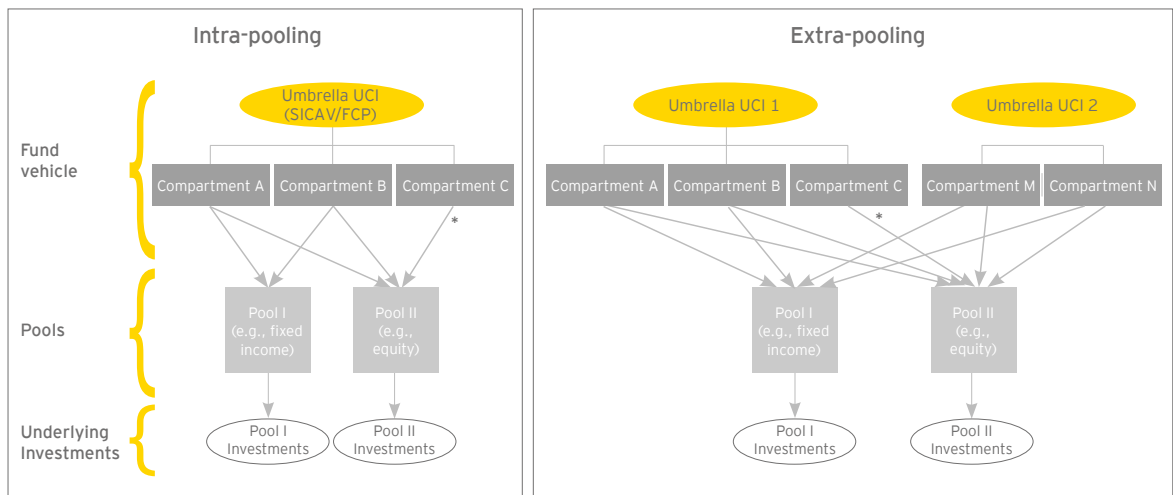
Intra-pooling

Fund vehicle

Pools

Underlying Investments

Umbrella UCI (SICAV/FCP)

Compartment A

Compartment B

Compartment C

*

Pool I (e.g., fixed income)

Pool II (e.g., equity)

Pool I Investments

Pool II Investments

Extra-pooling

Umbrella UCI 1

Umbrella UCI 2

Compartment A

Compartment B

Compartment C

Compartment M

Compartment N

*

Pool I (e.g., fixed income)

Pool II (e.g., equity)

Pool I Investments

Pool II Investments